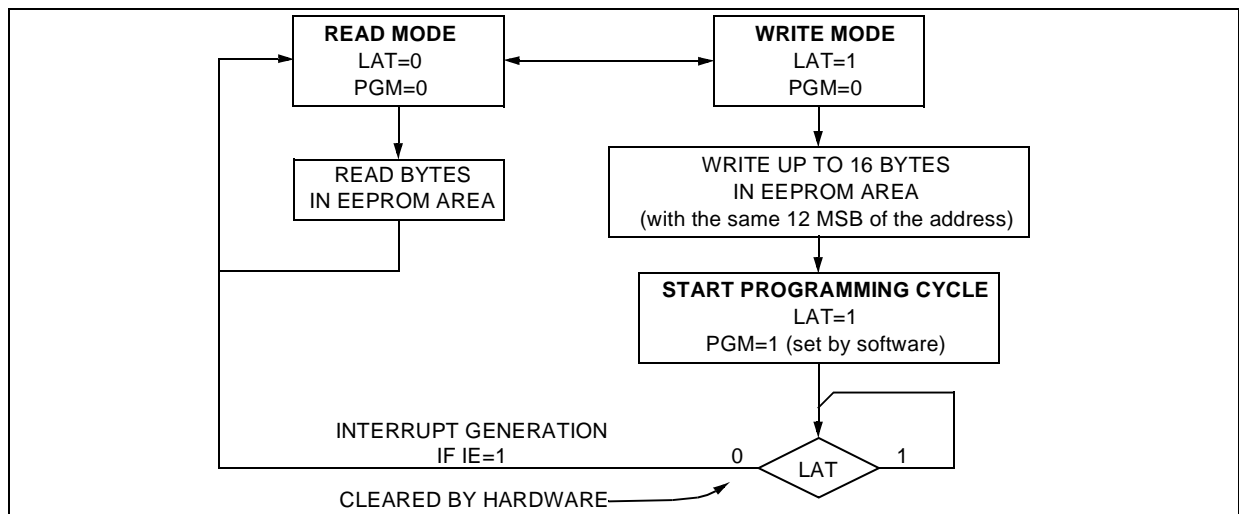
READ MODE
LAT=0
PGM=0

WRITE MODE
LAT=1
PGM=0

READ BYTES
IN EEPROM AREA

WRITE UP TO 16 BYTES
IN EEPROM AREA
(with the same 12 MSB of the address)

START PROGRAMMING CYCLE
LAT=1
PGM=1 (set by software)

INTERRUPT GENERATION
IF IE=1

0

LAT

1

CLEARED BY HARDWARE